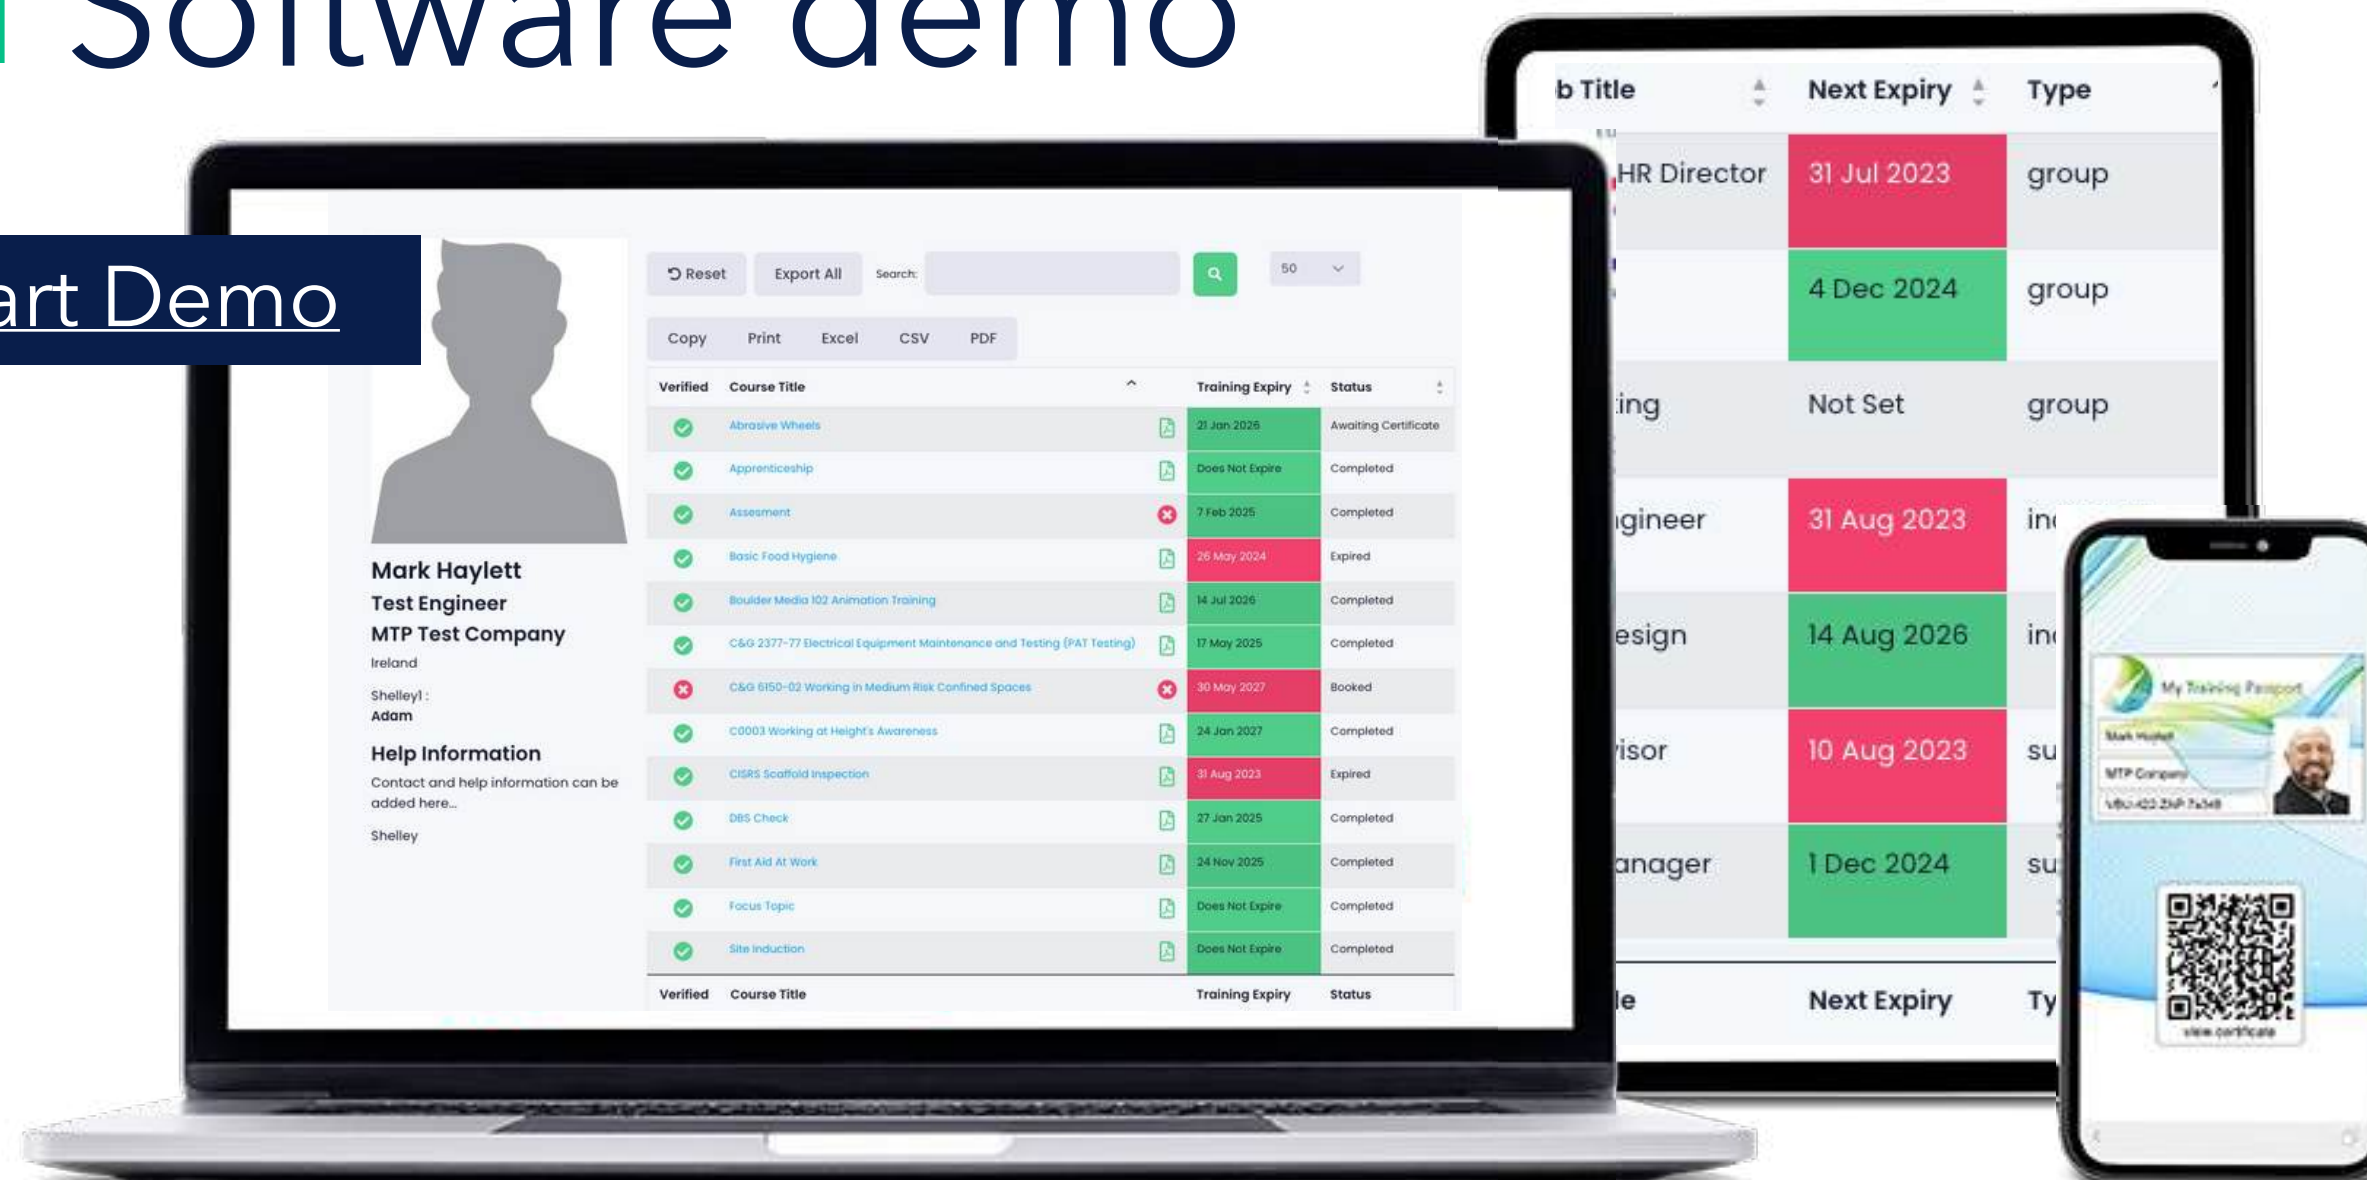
Software demo

art Demo

Mark Haylett
Test Engineer
MTP Test Company
Ireland

Shelley1 :
Adam

Help Information
Contact and help information can be added here...

Shelley

Reset Export All Search: 50

Copy Print Excel CSV PDF

| Verified | Course Title | Training Expiry | Status |
|---|---|---|---|
| | Abrasive Wheels | 21 Jan 2026 | Awaiting Certificate |
| | Apprenticeship | Does Not Expire | Completed |
| | Assesment | 7 Feb 2025 | Completed |
| | Basic Food Hygiene | 26 May 2024 | Expired |
| | Boulder Media 102 Animation Training | 14 Jul 2026 | Completed |
| | C&G 2377-77 Electrical Equipment Maintenance and Testing (PAT Testing) | 17 May 2025 | Completed |
| | C&G 6150-02 Working in Medium Risk Confined Spaces | 30 May 2027 | Booked |
| | C0003 Working at Height's Awareness | 24 Jan 2027 | Completed |
| | CISRS Scaffold Inspection | 31 Aug 2023 | Expired |
| | DBS Check | 27 Jan 2025 | Completed |
| | First Aid At Work | 24 Nov 2025 | Completed |
| | Focus Topic | Does Not Expire | Completed |
| | Site Induction | Does Not Expire | Completed |
| Verified | Course Title | Training Expiry | Status |

| b Title | Next Expiry | Type |
|---|---|---|
| HR Director | 31 Jul 2023 | group |
| | 4 Dec 2024 | group |
| ing | Not Set | group |
| gineer | 31 Aug 2023 | in |
| esign | 14 Aug 2026 | in |
| isor | 10 Aug 2023 | su |
| anager | 1 Dec 2024 | su |
| le | Next Expiry | Ty |

My Training Passport
Mark Haylett
MTP Company
view certificate